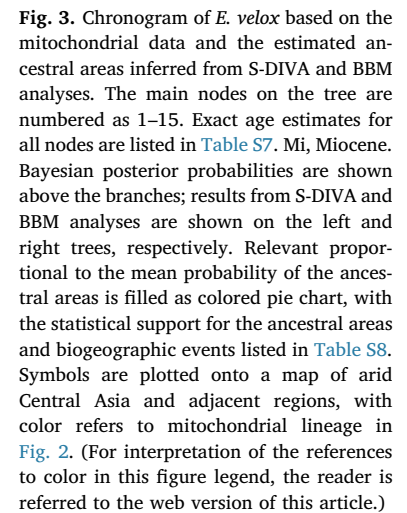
**Fig. 3.** Chronogram of *E. velox* based on the mitochondrial data and the estimated ancestral areas inferred from S-DIVA and BBM analyses. The main nodes on the tree are numbered as 1–15. Exact age estimates for all nodes are listed in Table S7. Mi, Miocene. Bayesian posterior probabilities are shown above the branches; results from S-DIVA and BBM analyses are shown on the left and right trees, respectively. Relevant proportional to the mean probability of the ancestral areas is filled as colored pie chart, with the statistical support for the ancestral areas and biogeographic events listed in Table S8. Symbols are plotted onto a map of arid Central Asia and adjacent regions, with color refers to mitochondrial lineage in Fig. 2. (For interpretation of the references to color in this figure legend, the reader is referred to the web version of this article.)